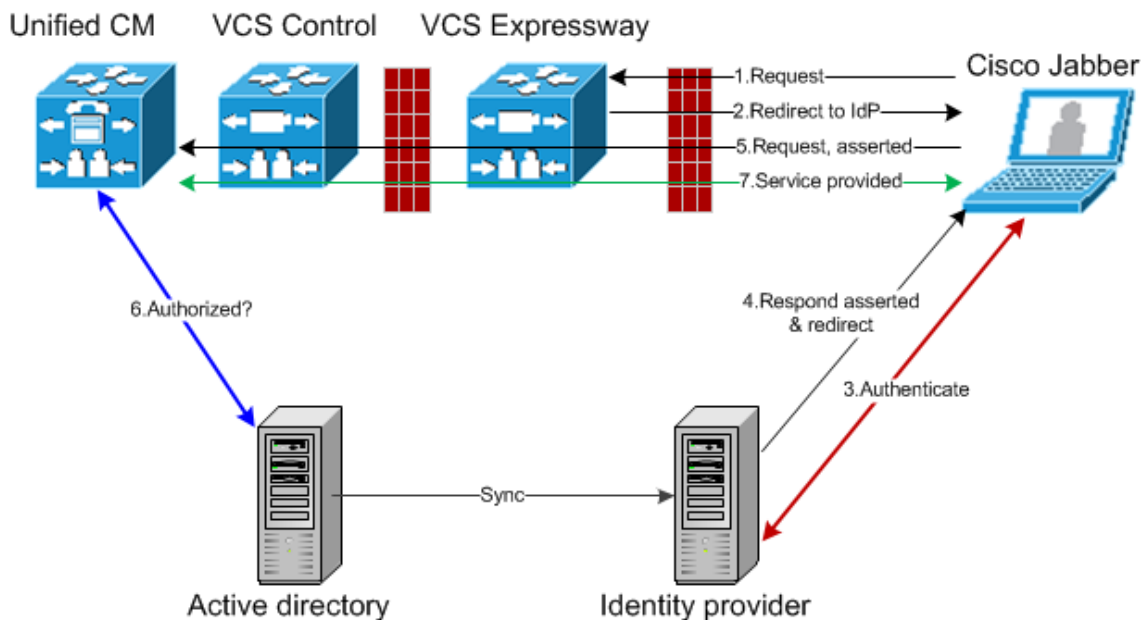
Unified CM

VCS Control

VCS Expressway

Cisco Jabber

1.Request

2.Redirect to IdP

5.Request, asserted

7.Service provided

6.Authorized?

4.Respond asserted & redirect

3.Authenticate

Sync

Active directory

Identity provider